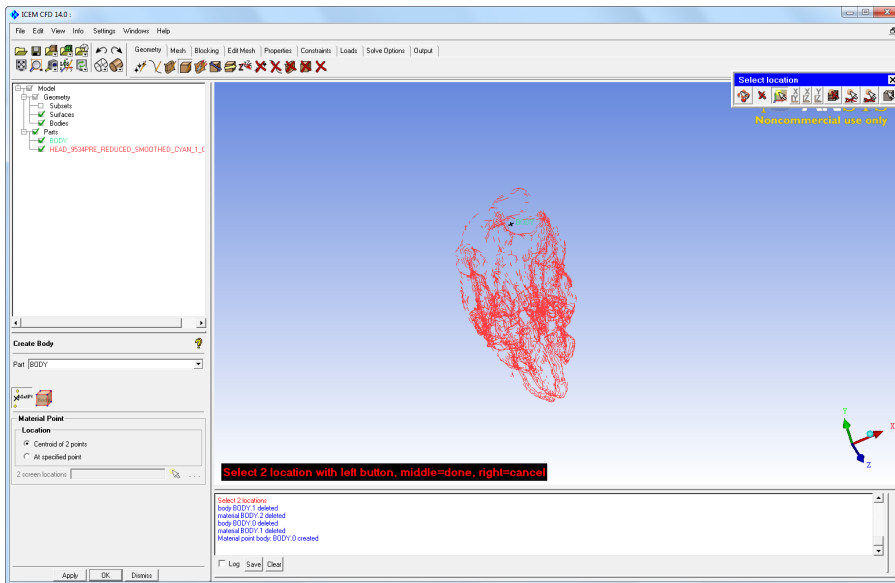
ICEM CFD 14.0 :

File Edit View Info Settings Windows Help

Geometry Mesh Blocking Edit Mesh Properties Constraints Loads Solve Options Output

Model
Geometry
Subsets
Surfaces
Bodies
Parts
BODY
HEAD_9534PRE_REDUCED_SMOOTHED_CYAN_1_(

Create Body

Part BODY

Material Point

Location

Centroid of 2 points

At specified point

2 screen locations

Apply OK Dismiss

Select location

Noncommercial use only

Select 2 location with left button, middle=done, right=cancel

Select 2 locations
body BODY.1 deleted
material BODY.2 deleted
body BODY.0 deleted
material BODY.1 deleted
Material point body: BODY.0 created

Log Save Clear